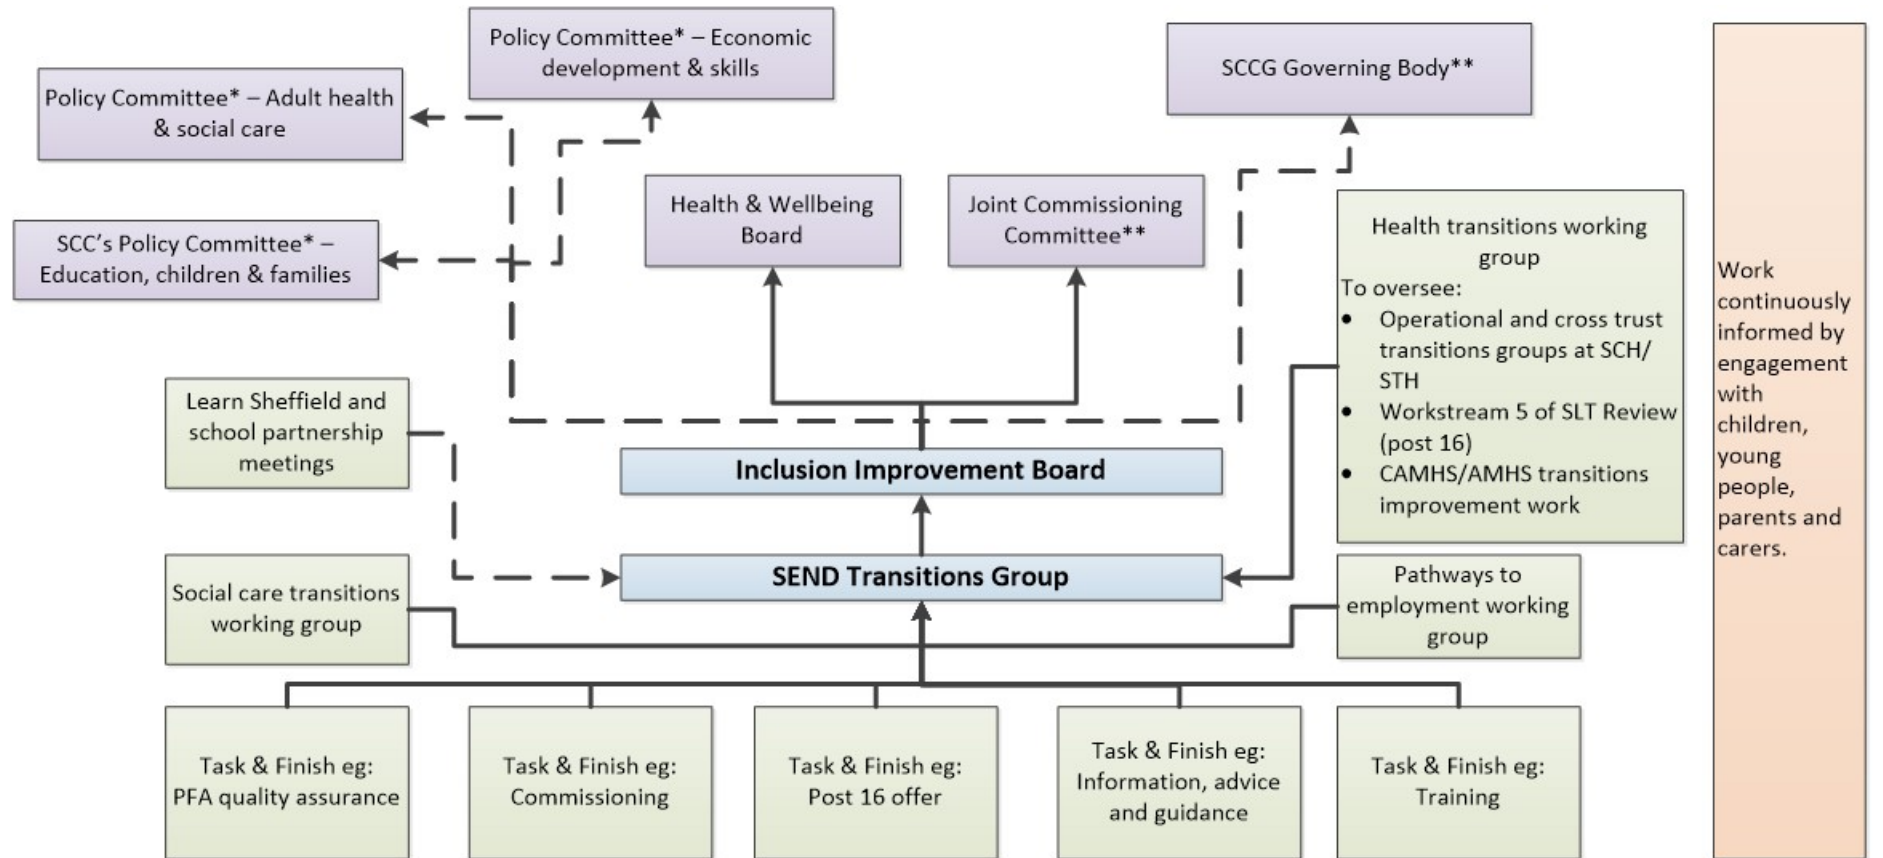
Policy Committee* – Economic development & skills

SCCG Governing Body**

Policy Committee* – Adult health & social care

SCC's Policy Committee* – Education, children & families

Health & Wellbeing Board

Joint Commissioning Committee**

Health transitions working group
To oversee:
- Operational and cross trust transitions groups at SCH/ STH
- Workstream 5 of SLT Review (post 16)
- CAMHS/AMHS transitions improvement work

Work continuously informed by engagement with children, young people, parents and carers.

Learn Sheffield and school partnership meetings

Inclusion Improvement Board

SEND Transitions Group

Social care transitions working group

Pathways to employment working group

Task & Finish eg: PFA quality assurance

Task & Finish eg: Commissioning

Task & Finish eg: Post 16 offer

Task & Finish eg: Information, advice and guidance

Task & Finish eg: Training